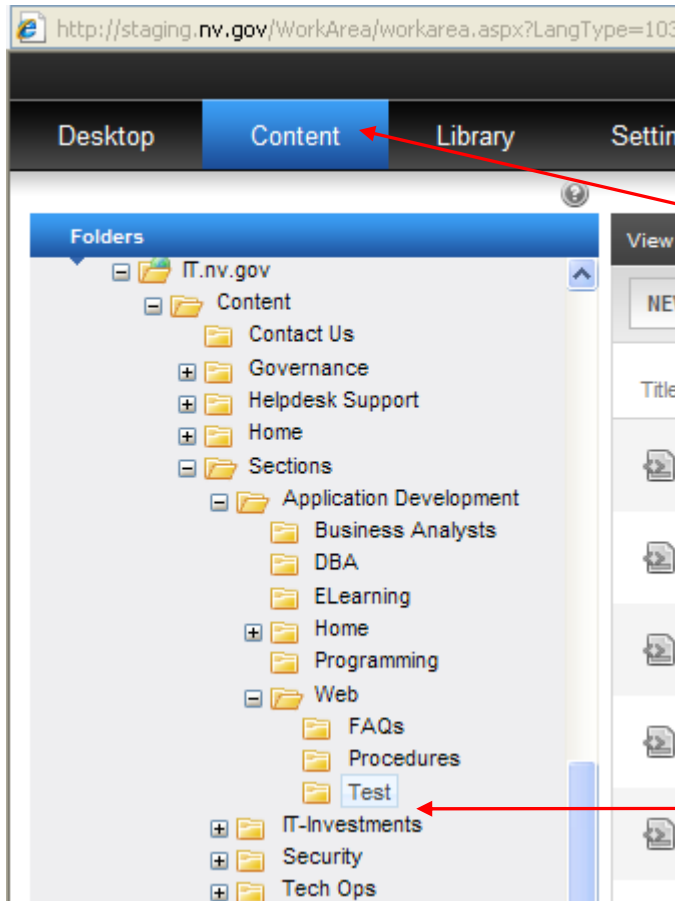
http://staging.nv.gov/WorkArea/workarea.aspx?LangType=103

Desktop Content Library Settin

Folders

IT.nv.gov
Content
Contact Us
Governance
Helpdesk Support
Home
Sections
Application Development
Business Analysts
DBA
ELearning
Home
Programming
Web
FAQs
Procedures
Test
IT-Investments
Security
Tech Ops

View
NE
Title